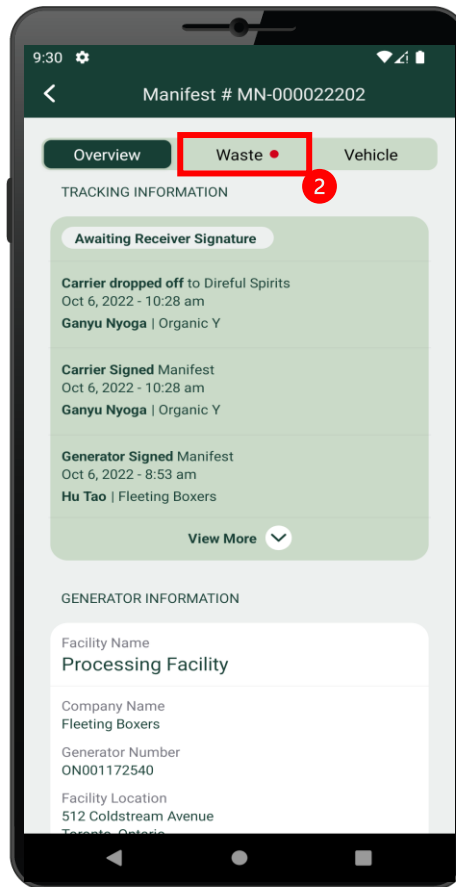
9:30

Manifest # MN-000022202

Overview
Waste
Vehicle

2

TRACKING INFORMATION

Awaiting Receiver Signature

Carrier dropped off to Direful Spirits
Oct 6, 2022 - 10:28 am
Ganyu Nyoga | Organic Y

Carrier Signed Manifest
Oct 6, 2022 - 10:28 am
Ganyu Nyoga | Organic Y

Generator Signed Manifest
Oct 6, 2022 - 8:53 am
Hu Tao | Fleeting Boxers

View More

GENERATOR INFORMATION

Facility Name
Processing Facility

Company Name
Fleeting Boxers

Generator Number
ON001172540

Facility Location
512 Coldstream Avenue
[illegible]